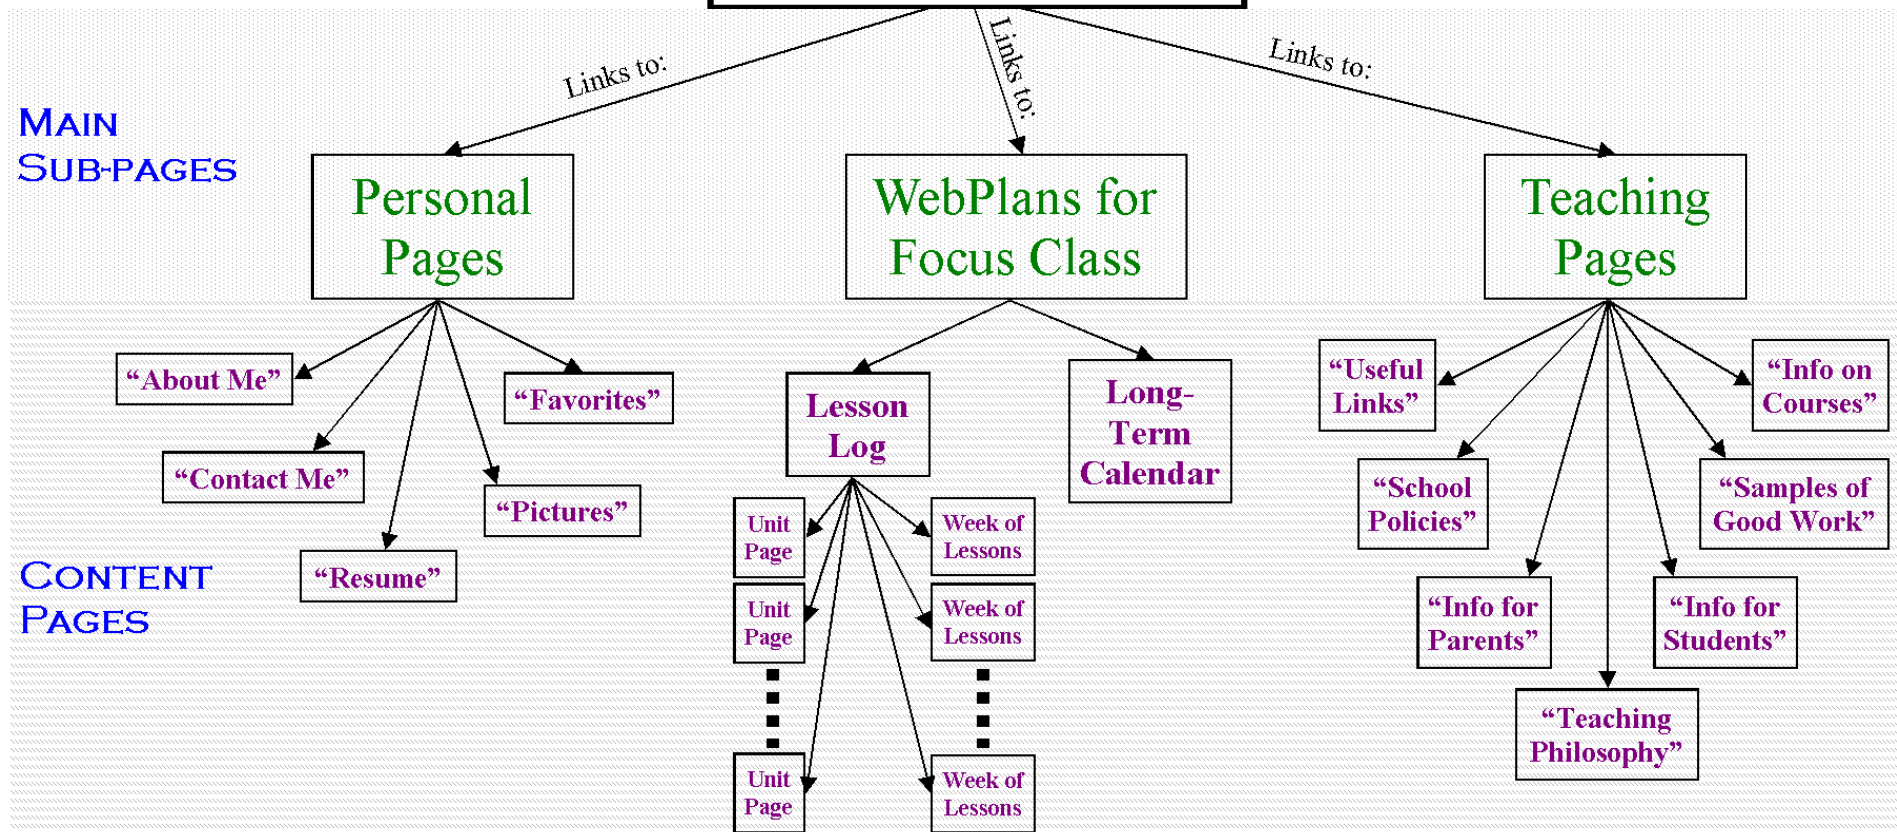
Links to:

Links to:

Links to:

MAIN SUB-PAGES

Personal Pages

WebPlans for Focus Class

Teaching Pages

"About Me"

"Favorites"

"Contact Me"

"Pictures"

"Resume"

Lesson Log

Long-Term Calendar

Unit Page

Week of Lessons

Unit Page

Week of Lessons

Unit Page

Week of Lessons

"Useful Links"

"Info on Courses"

"School Policies"

"Samples of Good Work"

"Info for Parents"

"Info for Students"

"Teaching Philosophy"

CONTENT PAGES